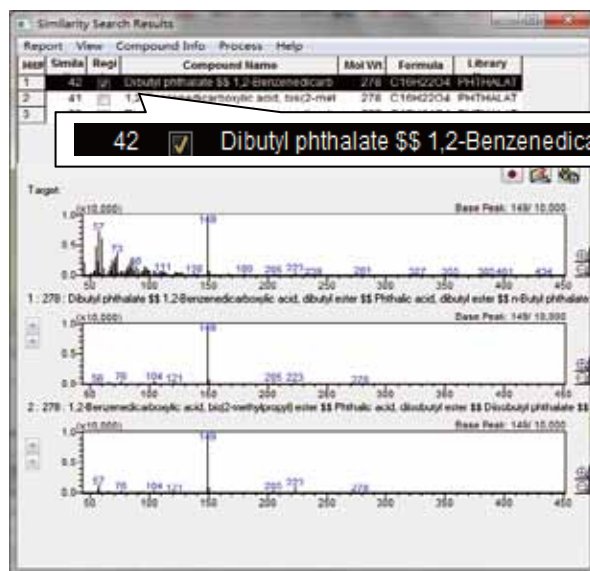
Similarity Search Results

Report View Compound Info Process Help

| Hit# | Simila | Regi | Compound Name | Mol Wt | Formula | Library |
|---|---|---|---|---|---|---|
| 1 | 42 | ☑ | Dibutyl phthalate $$ 1,2-Benzenedicarb | 278 | C16H22O4 | PHTHALAT |
| 2 | 41 | ☐ | 1,2-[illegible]carboxylic acid, bis(2-met | 278 | C16H22O4 | PHTHALAT |
| 3 | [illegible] | | | | | |

42 ☑ Dibutyl phthalate $$ 1,2-Benzenedica

Target

(x10,000) Base Peak: 149/ 10,000

1.0 0.5 0.0

57 73 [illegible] 111 139 149 189 205 223 239 281 327 355 385 401 424

50 100 150 200 250 300 350 400 450

1 : 278 : Dibutyl phthalate $$ 1,2-Benzenedicarboxylic acid, dibutyl ester $$ Phthalic acid, dibutyl ester $$ n-Butyl phthalate

(x10,000) Base Peak: 149/ 10,000

1.0 0.5 0.0

56 76 104 121 149 205 223 278

50 100 150 200 250 300 350 400 450

2 : 278 : 1,2-Benzenedicarboxylic acid, bis(2-methylpropyl) ester $$ Phthalic acid, diisobutyl ester $$ Diisobutyl phthalate $$

(x10,000) Base Peak: 149/ 10,000

1.0 0.5 0.0

57 76 104 121 149 205 223 278

50 100 150 200 250 300 350 400 450